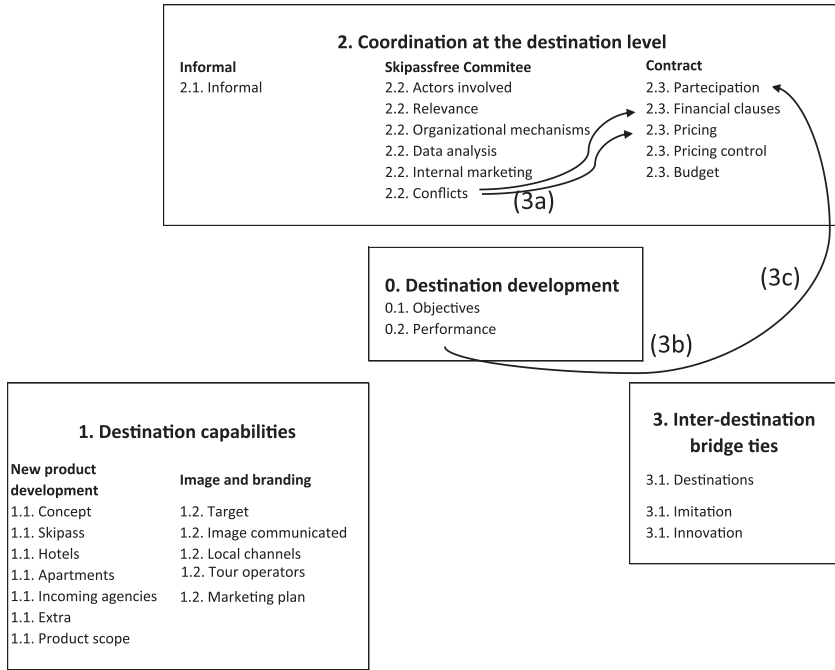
2. Coordination at the destination level

Informal
2.1. Informal

Skipassfree Commitee
2.2. Actors involved
2.2. Relevance
2.2. Organizational mechanisms
2.2. Data analysis
2.2. Internal marketing
2.2. Conflicts

Contract
2.3. Partecipation
2.3. Financial clauses
2.3. Pricing
2.3. Pricing control
2.3. Budget

(3a)

0. Destination development
0.1. Objectives
0.2. Performance

(3c)

(3b)

1. Destination capabilities

New product development
1.1. Concept
1.1. Skipass
1.1. Hotels
1.1. Apartments
1.1. Incoming agencies
1.1. Extra
1.1. Product scope

Image and branding
1.2. Target
1.2. Image communicated
1.2. Local channels
1.2. Tour operators
1.2. Marketing plan

3. Inter-destination bridge ties
3.1. Destinations
3.1. Imitation
3.1. Innovation